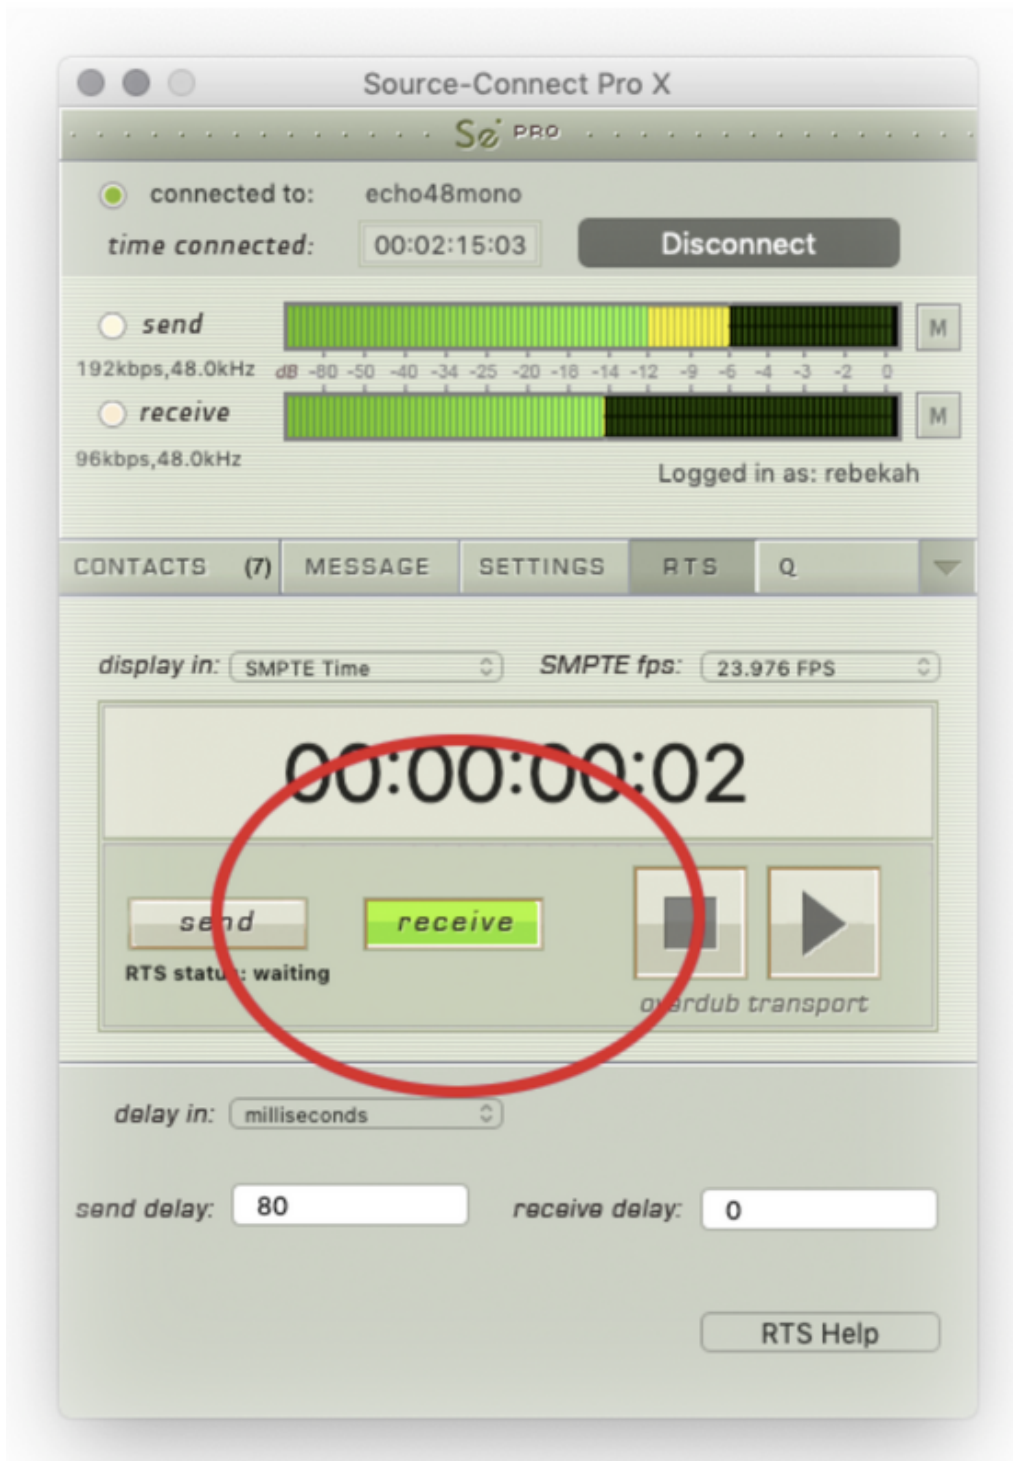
Source-Connect Pro X

Sc PRO

connected to: echo48mono

time connected: 00:02:15:03 Disconnect

send

192kbps,48.0kHz

dB -80 -50 -40 -34 -25 -20 -18 -14 -12 -9 -6 -4 -3 -2 0

M

receive

96kbps,48.0kHz

M

Logged in as: rebekah

CONTACTS (7) MESSAGE SETTINGS RTS Q

display in: SMPTE Time SMPTE fps: 23.976 FPS

00:00:00:02

send

RTS status: waiting

receive

overdub transport

delay in: milliseconds

send delay: 80 receive delay: 0

RTS Help